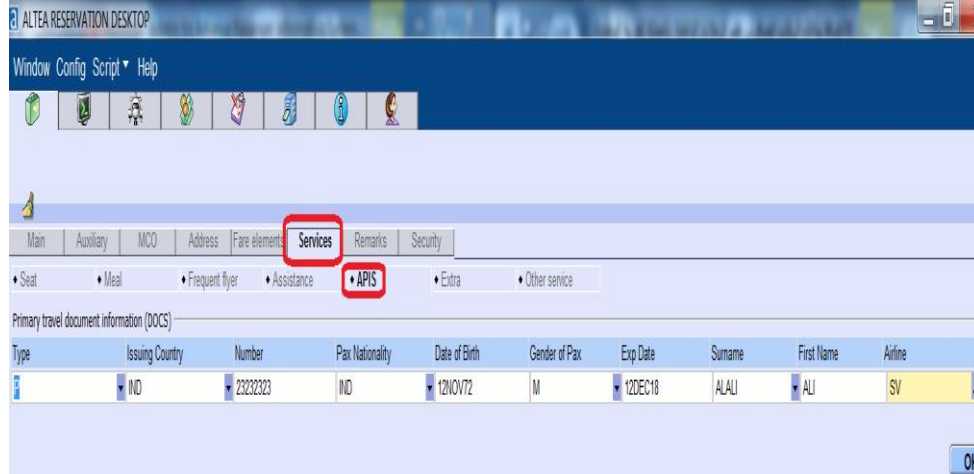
ALTEA RESERVATION DESKTOP

Window Config Script ▾ Help

Main Auxiliary MCO Address Fare elements Services Remarks Security

• Seat • Meal • Frequent flyer • Assistance • APIS • Extra • Other service

Primary travel document information (DOCS)

| Type | Issuing Country | Number | Pax Nationality | Date of Birth | Gender of Pax | Exp Date | Surname | First Name | Airline |
|---|---|---|---|---|---|---|---|---|---|
| P | IND | 23232323 | IND | 12NOV72 | M | 12DEC18 | ALALI | ALI | SV |

OK